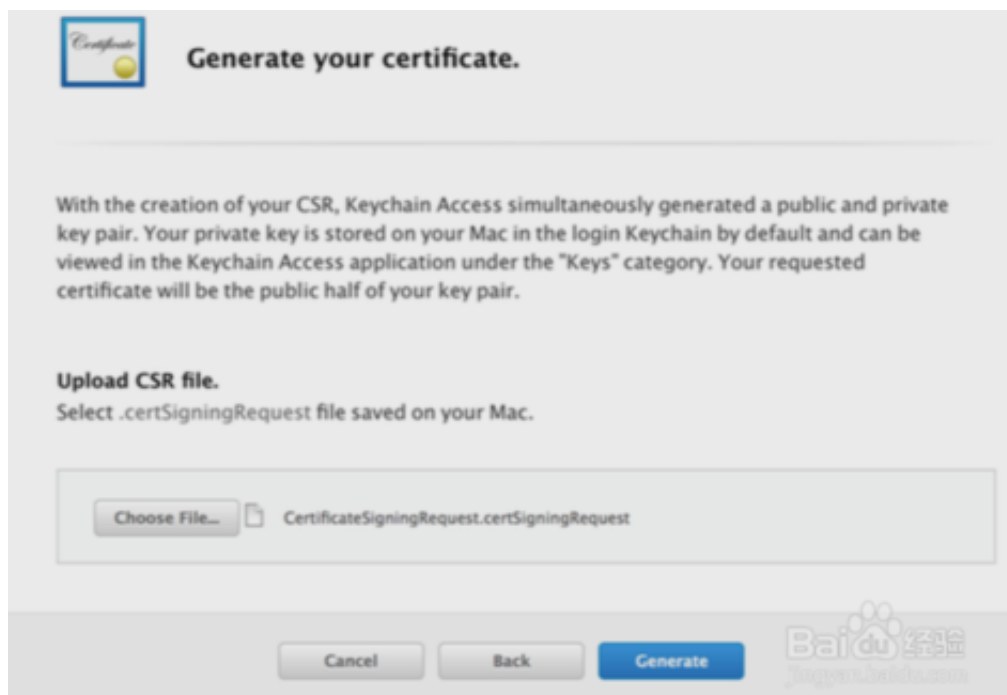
Certificate

Generate your certificate.

With the creation of your CSR, Keychain Access simultaneously generated a public and private key pair. Your private key is stored on your Mac in the login Keychain by default and can be viewed in the Keychain Access application under the "Keys" category. Your requested certificate will be the public half of your key pair.

Upload CSR file.
Select .certSigningRequest file saved on your Mac.

Choose File... CertificateSigningRequest.certSigningRequest

Cancel Back Generate

Baidu 经验
jingyan.baidu.com